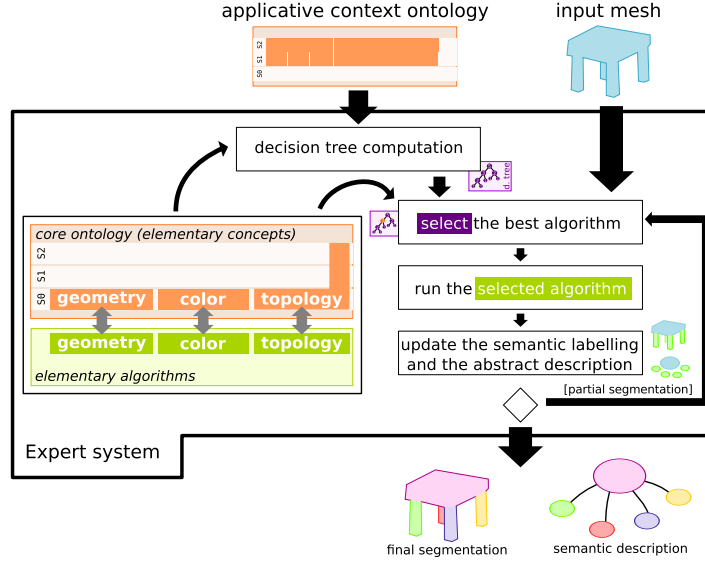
applicative context ontology

S2
S1
S0

input mesh

decision tree computation

d_tree

core ontology (elementary concepts)

S2
S1
S0

geometry color topology

geometry color topology

elementary algorithms

select the best algorithm

run the selected algorithm

update the semantic labelling and the abstract description

[partial segmentation]

Expert system

final segmentation

semantic description